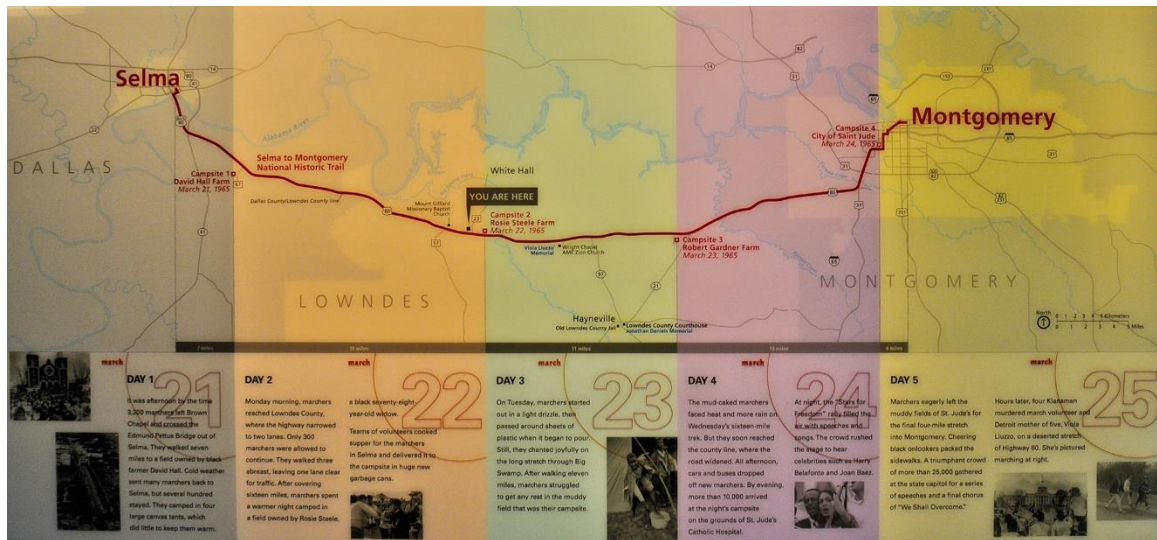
Selma

DALLAS

Alabama River

Campsite 1
David Hall Farm
March 21, 1965

Selma to Montgomery
National Historic Trail

Dallas County/Lowndes County line

Mount Gillard Missionary Baptist Church

White Hall

YOU ARE HERE

Campsite 2
Rosie Steele Farm
March 22, 1965

Viola Liuzzo Memorial

Wright Chapel AME Zion Church

Campsite 3
Robert Gardner Farm
March 23, 1965

Campsite 4
City of Saint Jude
March 24, 1965

Montgomery

LOWNDES

MONTGOMERY

Hayneville

Old Lowndes County Jail

Lowndes County Courthouse

Jonathan Daniels Memorial

North

0 1 2 3 4 5 Kilometers
0 1 2 3 4 5 Miles

7 miles

16 miles

11 miles

16 miles

4 miles

march

DAY 1

21

It was afternoon by the time 3,200 marchers left Brown Chapel and crossed the Edmund Pettus Bridge out of Selma. They walked seven miles to a field owned by black farmer David Hall. Cold weather sent many marchers back to Selma, but several hundred stayed. They camped in four large canvas tents, which did little to keep them warm.

DAY 2

22

Monday morning, marchers reached Lowndes County, where the highway narrowed to two lanes. Only 300 marchers were allowed to continue. They walked three abreast, leaving one lane clear for traffic. After covering sixteen miles, marchers spent a warmer night camped in a field owned by Rosie Steele, a black seventy-eight year-old widow.

Teams of volunteers cooked supper for the marchers in Selma and delivered it to the campsite in huge new garbage cans.

march

DAY 3

23

On Tuesday, marchers started out in a light drizzle, then passed around sheets of plastic when it began to pour. Still, they chanted joyfully on the long stretch through Big Swamp. After walking eleven miles, marchers struggled to get any rest in the muddy field that was their campsite.

march

DAY 4

24

The mud-caked marchers faced heat and more rain on Wednesday's sixteen-mile trek. But they soon reached the county line, where the road widened. All afternoon, cars and buses dropped off new marchers. By evening, more than 10,000 arrived at the night's campsite on the grounds of St. Jude's Catholic Hospital.

At night, the "Stars for Freedom" rally filled the air with speeches and songs. The crowd rushed the stage to hear celebrities such as Harry Belafonte and Joan Baez.

march

DAY 5

25

Marchers eagerly left the muddy fields of St. Jude's for the final four-mile stretch into Montgomery. Cheering black onlookers packed the sidewalks. A triumphant crowd of more than 25,000 gathered at the state capitol for a series of speeches and a final chorus of "We Shall Overcome."

Hours later, four Klansmen murdered march volunteer and Detroit mother of five, Viola Liuzzo, on a deserted stretch of Highway 80. She's pictured marching at right.